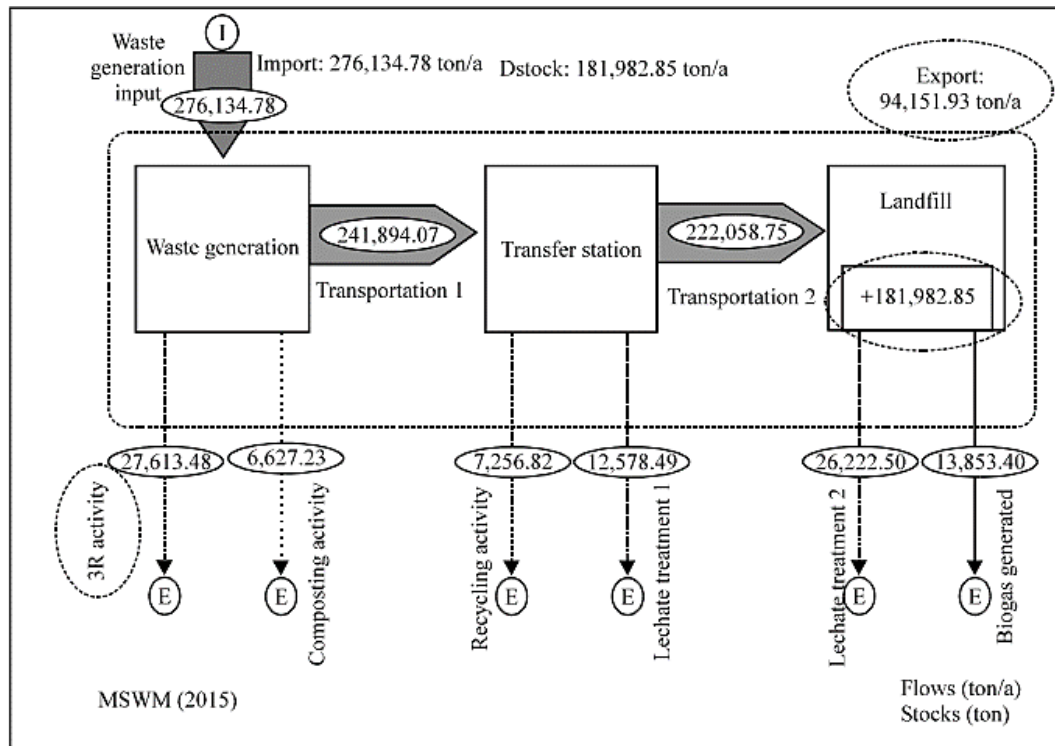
I

Waste generation input

276,134.78

Import: 276,134.78 ton/a

Dstock: 181,982.85 ton/a

Export: 94,151.93 ton/a

Waste generation

241,894.07

Transportation 1

Transfer station

222,058.75

Transportation 2

Landfill

+181,982.85

27,613.48

6,627.23

7,256.82

12,578.49

26,222.50

13,853.40

3R activity

E

Composting activity

E

Recycling activity

E

Lechate treatment 1

E

Lechate treatment 2

E

Biogas generated

E

MSWM (2015)

Flows (ton/a)
Stocks (ton)